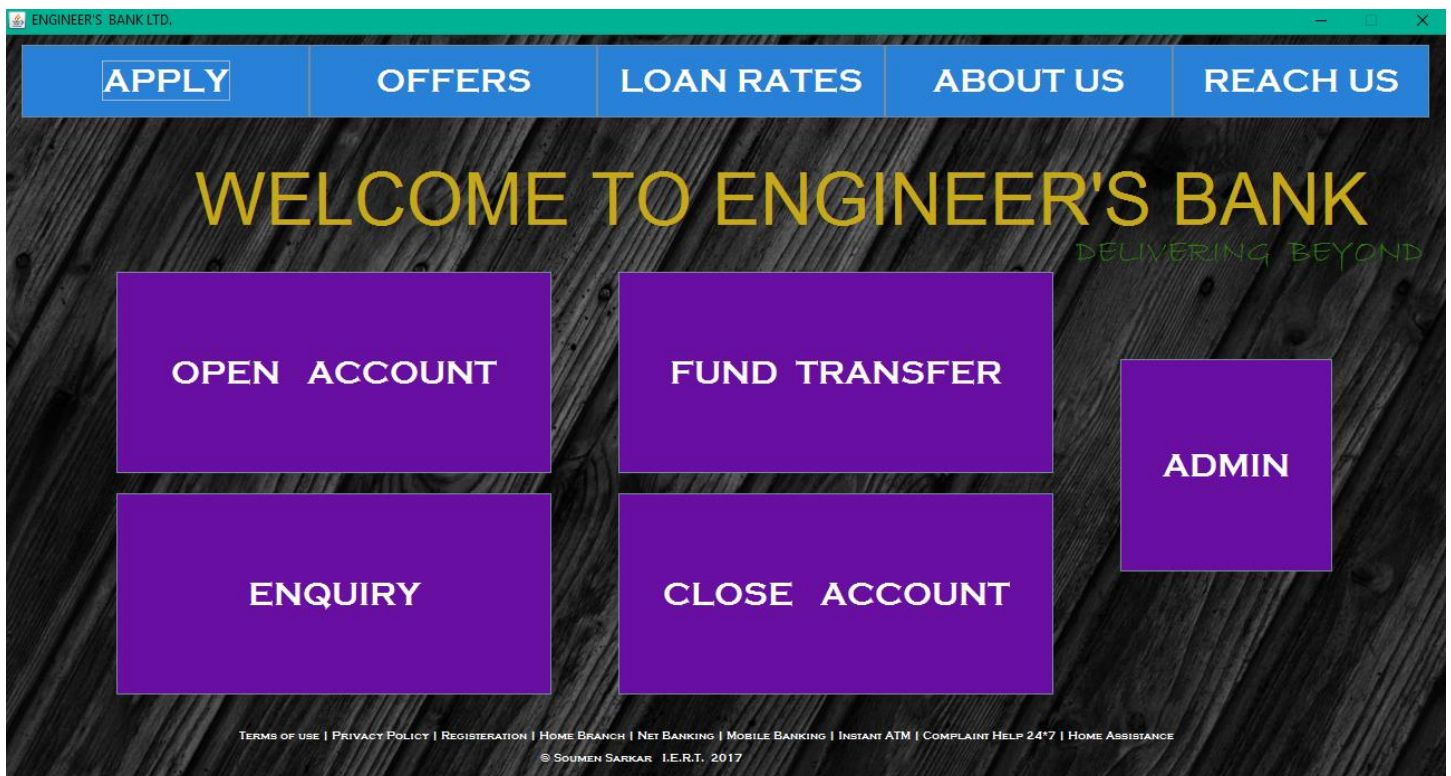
ENGINEER'S BANK LTD.

APPLY | OFFERS | LOAN RATES | ABOUT US | REACH US

WELCOME TO ENGINEER'S BANK

DELIVERING BEYOND

OPEN ACCOUNT

FUND TRANSFER

ADMIN

ENQUIRY

CLOSE ACCOUNT

Terms of use | Privacy Policy | Registeration | Home Branch | Net Banking | Mobile Banking | Instant ATM | Complaint Help 24*7 | Home Assistance

© Soumen Sarkar I.E.R.T. 2017